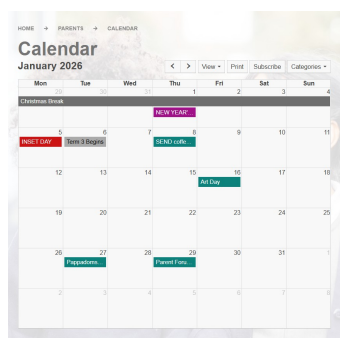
HOME → PARENTS → CALENDAR

Calendar

January 2026

< > View ▾ Print Subscribe Categories ▾

| Mon | Tue | Wed | Thu | Fri | Sat | Sun |
|---|---|---|---|---|---|---|
| 29 | 30 | 31 | 1 | 2 | 3 | 4 |
| Christmas Break | | | NEW YEAR'.. | | | |
| 5 | 6 | 7 | 8 | 9 | 10 | 11 |
| INSET DAY | Term 3 Begins | | SEND coffe.. | | | |
| 12 | 13 | 14 | 15 | 16 | 17 | 18 |
| | | | | Art Day | | |
| 19 | 20 | 21 | 22 | 23 | 24 | 25 |
| 26 | 27 | 28 | 29 | 30 | 31 | 1 |
| | Pappadoms.. | | Parent Fora.. | | | |
| 2 | 3 | 4 | 5 | 6 | 7 | 8 |